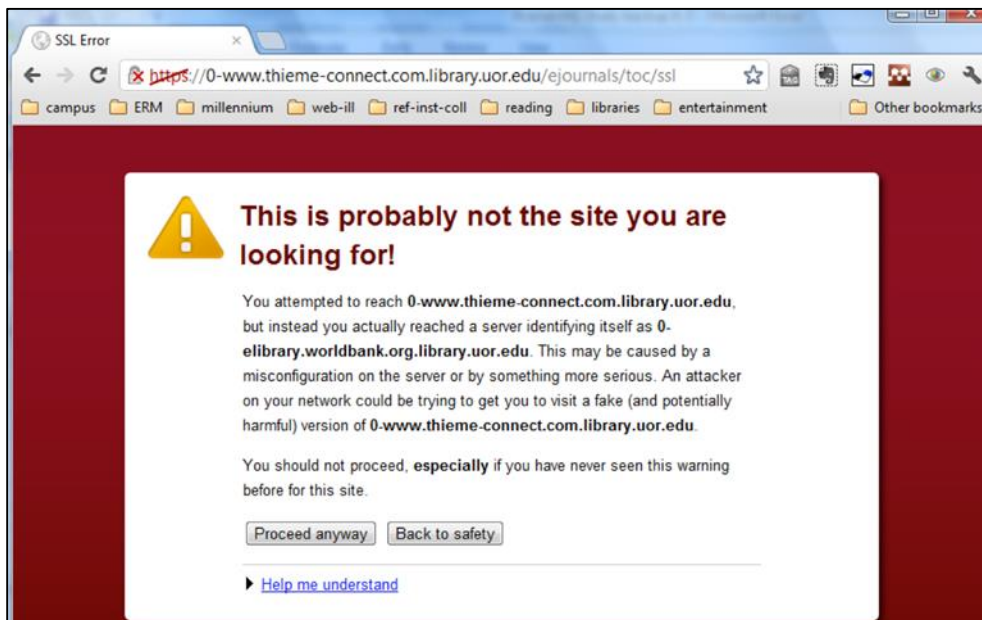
SSL Error

https://0-www.thieme-connect.com.library.uor.edu/ejournals/toc/ssl

campus ERM millennium web-ill ref-inst-coll reading libraries entertainment Other bookmarks

This is probably not the site you are looking for!

You attempted to reach **0-www.thieme-connect.com.library.uor.edu**, but instead you actually reached a server identifying itself as **0-elibrary.worldbank.org.library.uor.edu**. This may be caused by a misconfiguration on the server or by something more serious. An attacker on your network could be trying to get you to visit a fake (and potentially harmful) version of **0-www.thieme-connect.com.library.uor.edu**.

You should not proceed, **especially** if you have never seen this warning before for this site.

Proceed anyway Back to safety

Help me understand